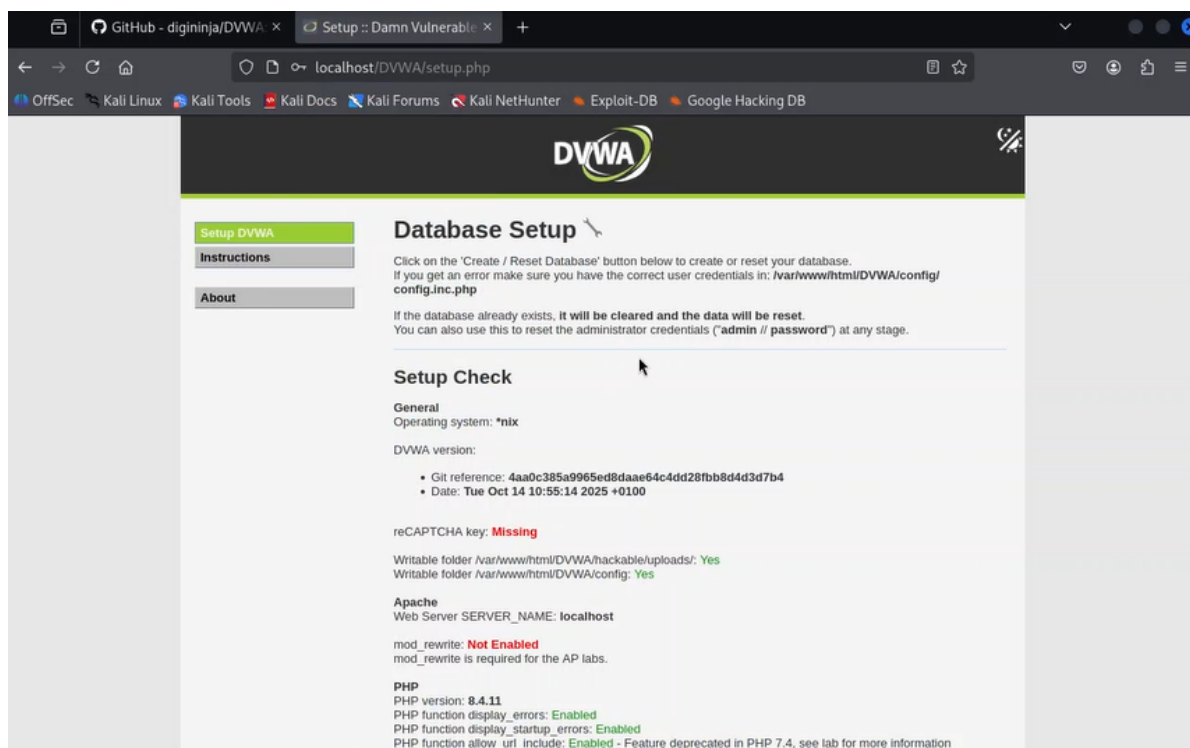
GitHub - digininja/DVWA ×
Setup :: Damn Vulnerable ×
+

localhost/DVWA/setup.php

OffSec Kali Linux Kali Tools Kali Docs Kali Forums Kali NetHunter Exploit-DB Google Hacking DB

DVWA

Setup DVWA
Instructions

About

Database Setup

Click on the 'Create / Reset Database' button below to create or reset your database.
If you get an error make sure you have the correct user credentials in: /var/www/html/DVWA/config/config.inc.php

If the database already exists, it will be cleared and the data will be reset.
You can also use this to reset the administrator credentials ("admin // password") at any stage.

Setup Check

General
Operating system: *nix

DVWA version:

• Git reference: 4aa0c385a9965ed8daae64c4dd28fbb8d4d3d7b4
• Date: Tue Oct 14 10:55:14 2025 +0100

reCAPTCHA key: Missing

Writable folder /var/www/html/DVWA/hackable/uploads/: Yes
Writable folder /var/www/html/DVWA/config: Yes

Apache
Web Server SERVER_NAME: localhost

mod_rewrite: Not Enabled
mod_rewrite is required for the AP labs.

PHP
PHP version: 8.4.11
PHP function display_errors: Enabled
PHP function display_startup_errors: Enabled
PHP function allow_url_include: Enabled - Feature deprecated in PHP 7.4, see lab for more information